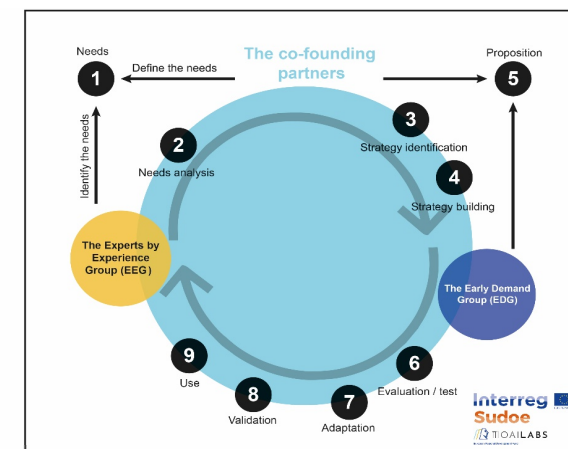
Needs

1

Define the needs

The co-founding partners

Proposition

5

Identify the needs

2

Needs analysis

3

Strategy identification

4

Strategy building

The Experts by Experience Group (EEG)

The Early Demand Group (EDG)

9

Use

8

Validation

7

Adaptation

6

Evaluation / test

Interreg Sudoe

TOAILABS